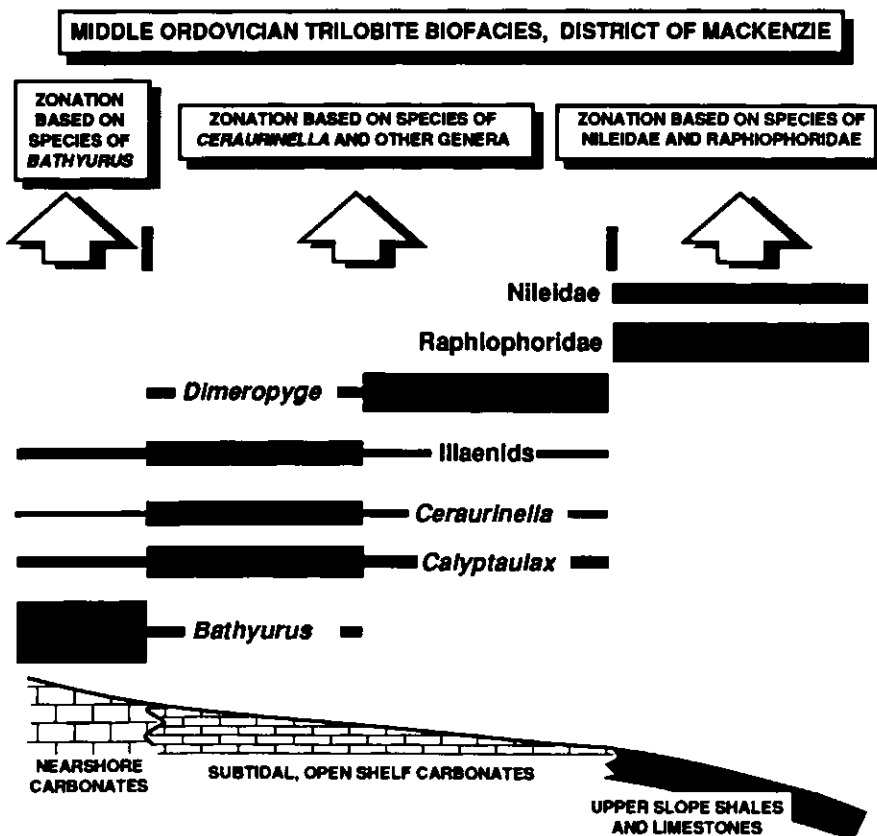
MIDDLE ORDOVICIAN TRILOBITE BIOFACIES, DISTRICT OF MACKENZIE

ZONATION BASED ON SPECIES OF *BATHYURUS*

ZONATION BASED ON SPECIES OF *CERAURINELLA* AND OTHER GENERA

ZONATION BASED ON SPECIES OF NILEIDAE AND RAPHIOPHORIDAE

Nileidae

Raphiophoridae

*Dimeropyge*

Illaenids

*Ceraurinella*

*Calyptaulax*

*Bathyurus*

NEARSHORE CARBONATES

SUBTIDAL, OPEN SHELF CARBONATES

UPPER SLOPE SHALES AND LIMESTONES